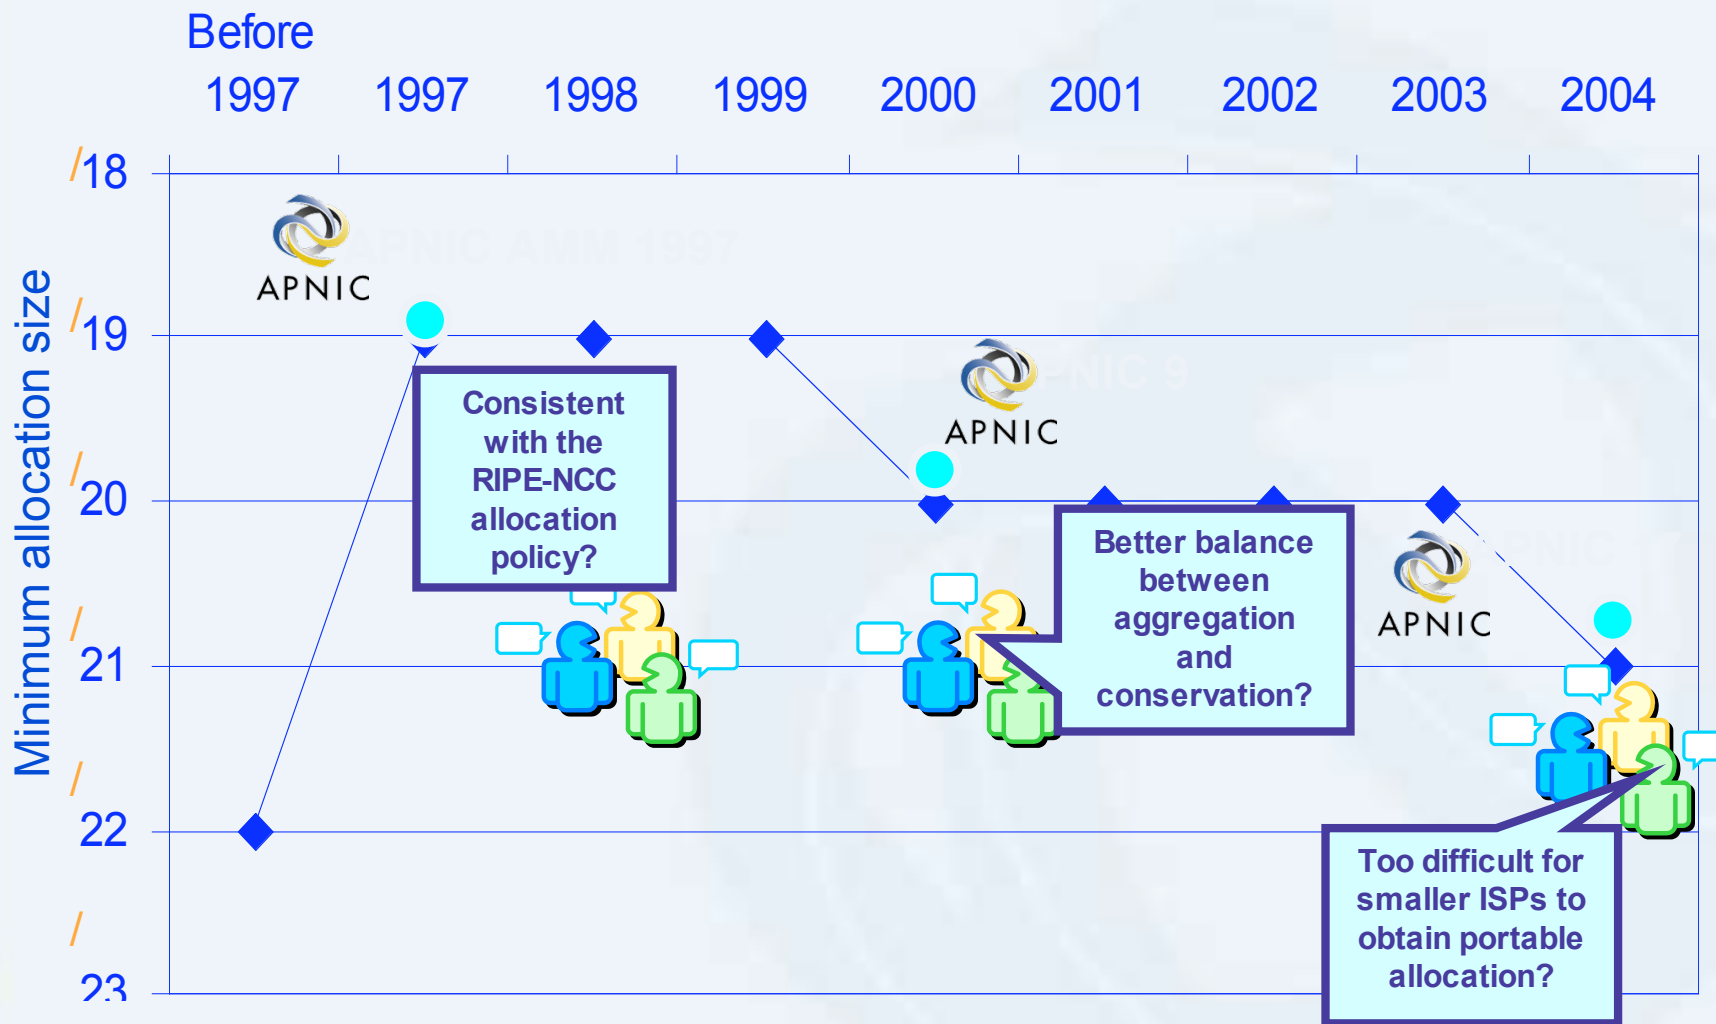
Before 1997 | 1997 | 1998 | 1999 | 2000 | 2001 | 2002 | 2003 | 2004

Minimum allocation size

/18
/19
/20
/21
/22
/23

APNIC
APNIC AMM 1997

APNIC
APNIC 9

APNIC
APNIC

Consistent with the RIPE-NCC allocation policy?

Better balance between aggregation and conservation?

Too difficult for smaller ISPs to obtain portable allocation?